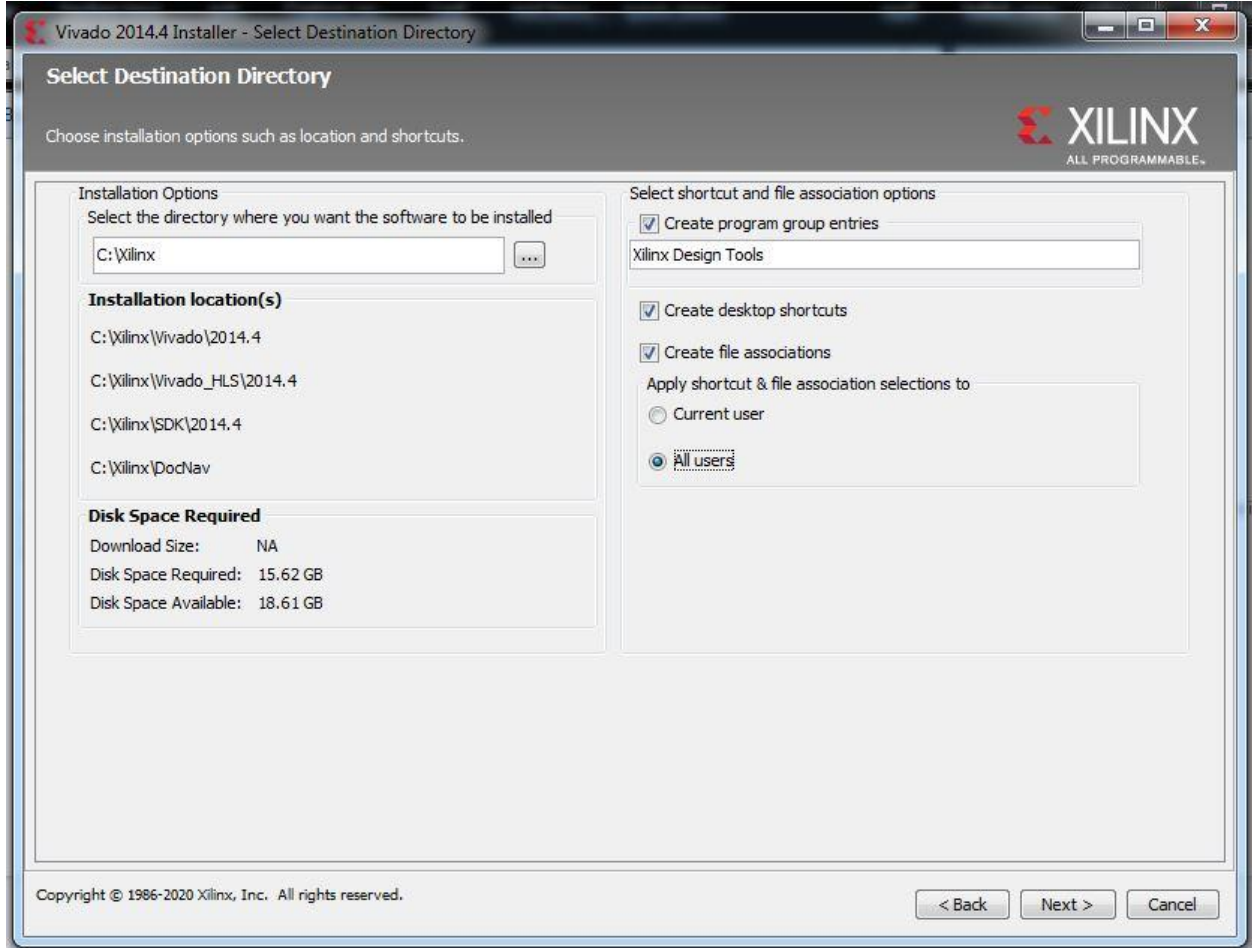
Vivado 2014.4 Installer - Select Destination Directory

Select Destination Directory

Choose installation options such as location and shortcuts.

XILINX
ALL PROGRAMMABLE.

Installation Options
Select the directory where you want the software to be installed
C:\Xilinx
...

Installation location(s)
C:\Xilinx\Vivado\2014.4
C:\Xilinx\Vivado_HLS\2014.4
C:\Xilinx\SDK\2014.4
C:\Xilinx\DocNav

Disk Space Required
Download Size: NA
Disk Space Required: 15.62 GB
Disk Space Available: 18.61 GB

Select shortcut and file association options
Create program group entries
Xilinx Design Tools
Create desktop shortcuts
Create file associations
Apply shortcut & file association selections to
Current user
All users

Copyright © 1986-2020 Xilinx, Inc. All rights reserved.

< Back
Next >
Cancel